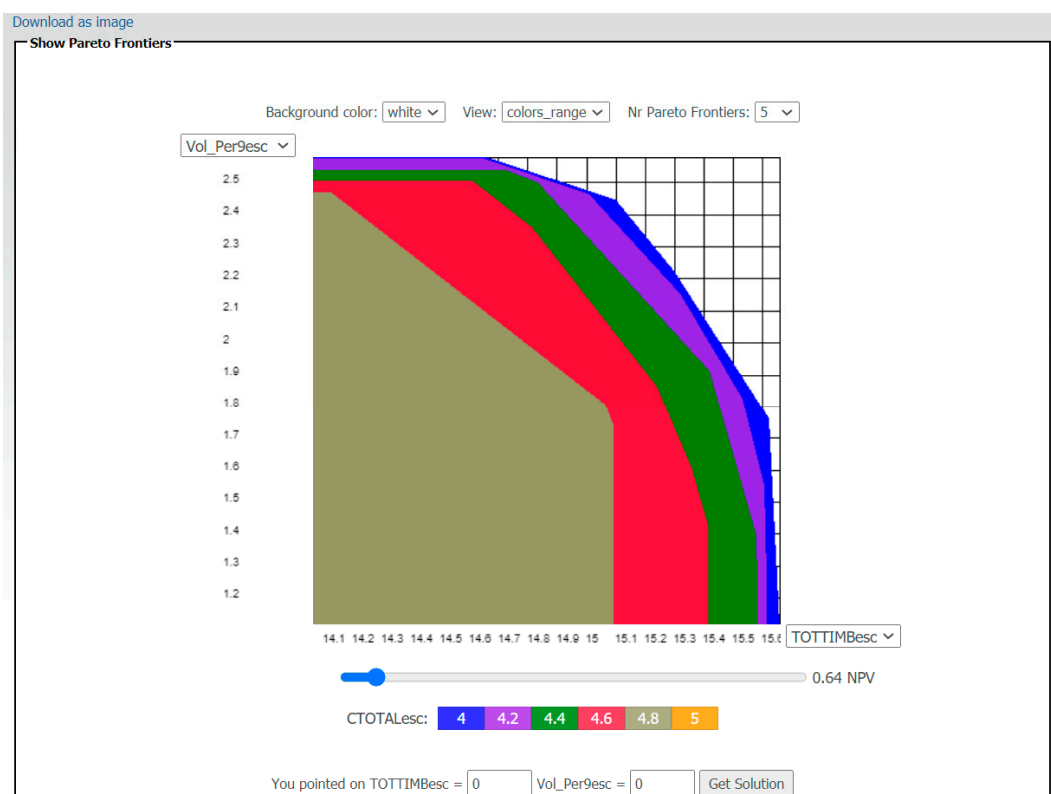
Download as image

Show Pareto Frontiers

Background color: white View: colors_range Nr Pareto Frontiers: 5

Vol_Per9esc

2.5
2.4
2.3
2.2
2.1
2
1.9
1.8
1.7
1.6
1.5
1.4
1.3
1.2

14.1 14.2 14.3 14.4 14.5 14.6 14.7 14.8 14.9 15 15.1 15.2 15.3 15.4 15.5 15.6

TOTTIMBesc

0.64 NPV

CTOTALesc: 4 4.2 4.4 4.6 4.8 5

You pointed on TOTTIMBesc = 0 Vol_Per9esc = 0 Get Solution